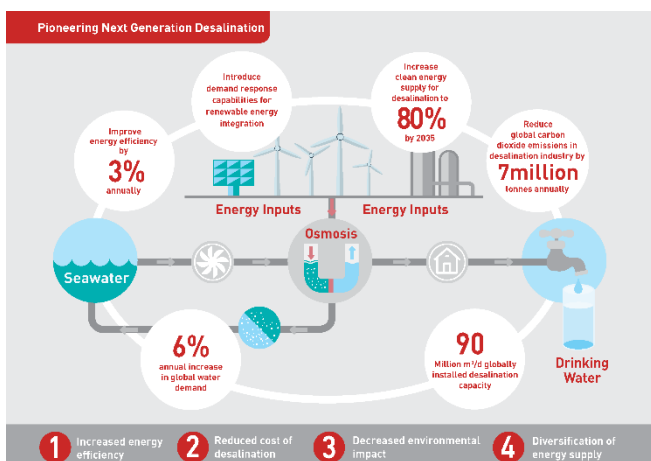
Pioneering Next Generation Desalination

Improve energy efficiency by
3%
annually

Introduce demand response capabilities for renewable energy integration

Increase clean energy supply for desalination to
80%
by 2035

Reduce global carbon dioxide emissions in desalination industry by
7million
tonnes annually

Energy Inputs

Energy Inputs

Osmosis

Seawater

6%
annual increase in global water demand

90
Million m³/d globally installed desalination capacity

Drinking Water

1 Increased energy efficiency

2 Reduced cost of desalination

3 Decreased environmental impact

4 Diversification of energy supply